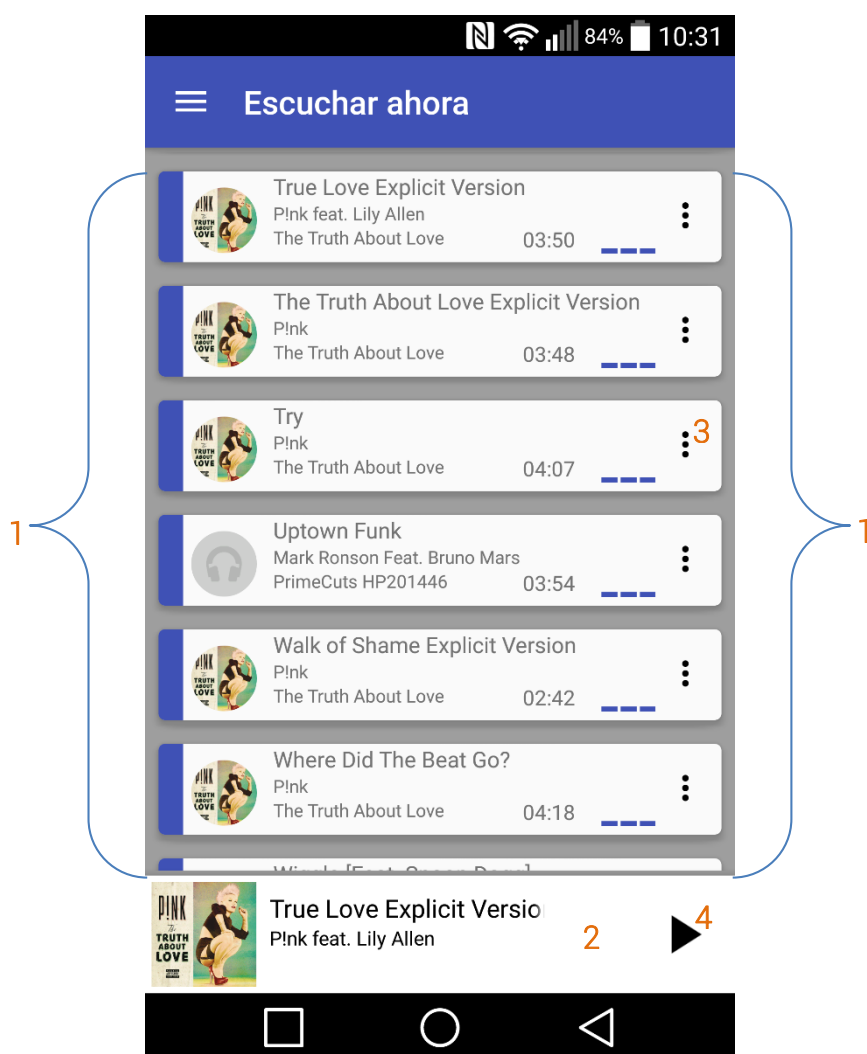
84% 10:31

Escuchar ahora

P!NK TRUTH ABOUT LOVE
True Love Explicit Version
P!nk feat. Lily Allen
The Truth About Love
03:50

P!NK TRUTH ABOUT LOVE
The Truth About Love Explicit Version
P!nk
The Truth About Love
03:48

P!NK TRUTH ABOUT LOVE
Try
P!nk
The Truth About Love
04:07

3

Uptown Funk
Mark Ronson Feat. Bruno Mars
PrimeCuts HP201446
03:54

P!NK TRUTH ABOUT LOVE
Walk of Shame Explicit Version
P!nk
The Truth About Love
02:42

P!NK TRUTH ABOUT LOVE
Where Did The Beat Go?
P!nk
The Truth About Love
04:18

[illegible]

1

1

P!NK The TRUTH ABOUT LOVE
True Love Explicit Versio
P!nk feat. Lily Allen
2
4